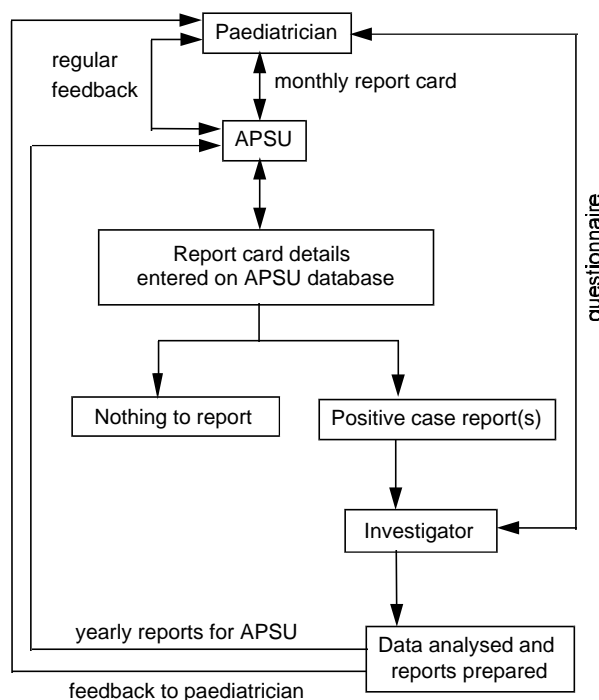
Paediatrician

regular feedback

monthly report card

APSU

questionnaire

Report card details entered on APSU database

Nothing to report

Positive case report(s)

Investigator

yearly reports for APSU

Data analysed and reports prepared

feedback to paediatrician